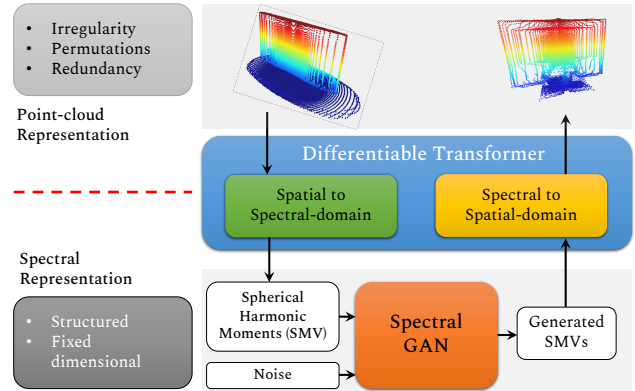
- Irregularity
- Permutations
- Redundancy

Point-cloud Representation

Differentiable Transformer

Spatial to Spectral-domain

Spectral to Spatial-domain

Spectral Representation

- Structured
- Fixed dimensional

Spherical Harmonic Moments (SMV)

Spectral GAN

Generated SMVs

Noise